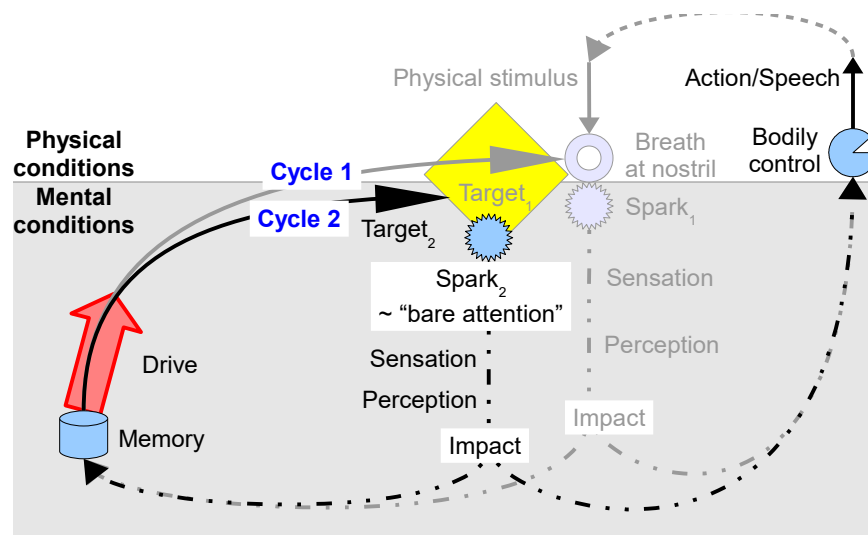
Physical stimulus
Action/Speech
Physical conditions
Mental conditions
Cycle 1
Cycle 2
Target$_1$
Target$_2$
Breath at nostril
Bodily control
Spark$_1$
Spark$_2$
~ “bare attention”
Sensation
Perception
Sensation
Perception
Drive
Memory
Impact
Impact